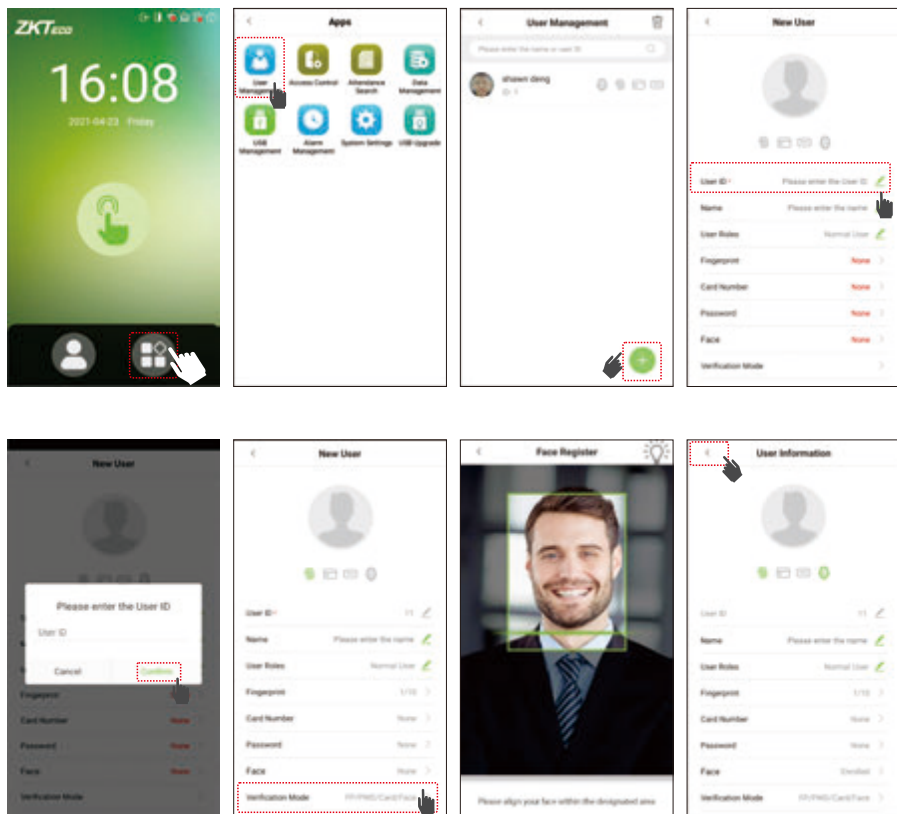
ZKTeco

16:08

2021-04-23 Friday

Apps

User Management

Access Control

Attendance Search

Data Management

USB Management

Alarm Management

System Settings

USB Upgrade

User Management

Please enter the name or user ID

shawn deng

1

New User

User ID *

Please enter the User ID

Name

Please enter the name

User Roles

Normal User

Fingerprint

None

Card Number

None

Password

None

Face

None

Verification Mode

New User

Please enter the User ID

User ID

Cancel

Confirm

Fingerprint

Card Number

None

Password

None

Face

None

Verification Mode

New User

User ID *

11

Name

Please enter the name

User Roles

Normal User

Fingerprint

1/10

Card Number

None

Password

None

Face

None

Verification Mode

FP/PW/Card/Face

Face Register

Please align your face within the designated area

User Information

User ID

11

Name

Please enter the name

User Roles

Normal User

Fingerprint

1/10

Card Number

None

Password

None

Face

Enrolled

Verification Mode

FP/PW/Card/Face